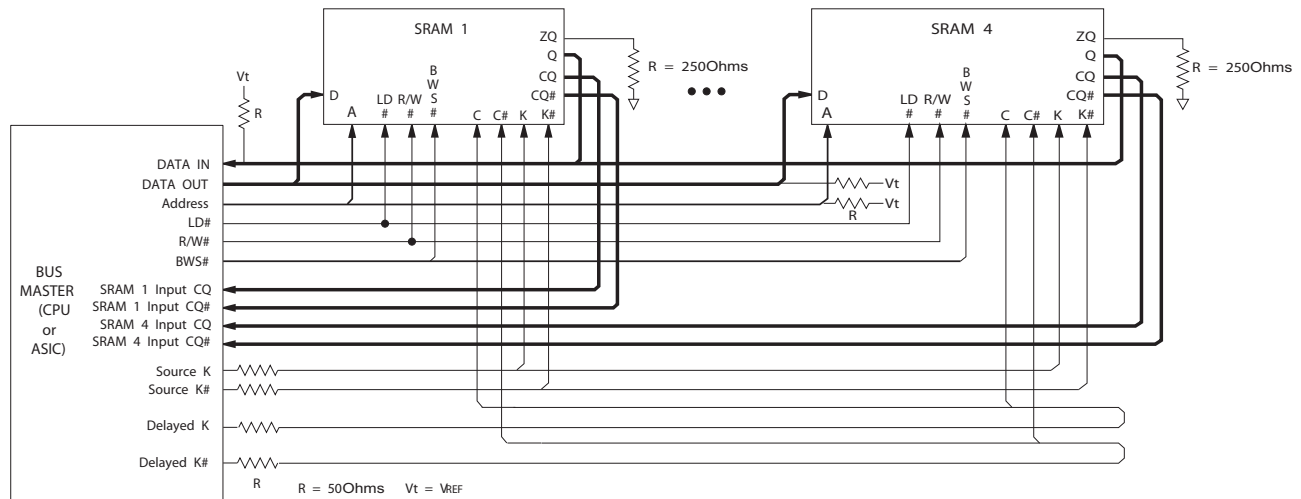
SRAM 1

ZQ
Q
CQ
CQ#

R = 250Ohms

Vt

R

D

A

LD #

R/W #

B W S #

C C# K K#

SRAM 4

ZQ
Q
CQ
CQ#

R = 250Ohms

D

A

LD #

R/W #

B W S #

C C# K K#

BUS MASTER (CPU or ASIC)

DATA IN
DATA OUT
Address
LD#
R/W#
BWS#
SRAM 1 Input CQ
SRAM 1 Input CQ#
SRAM 4 Input CQ
SRAM 4 Input CQ#
Source K
Source K#
Delayed K
Delayed K#

Vt
Vt
R

R

R = 50Ohms Vt = VREF